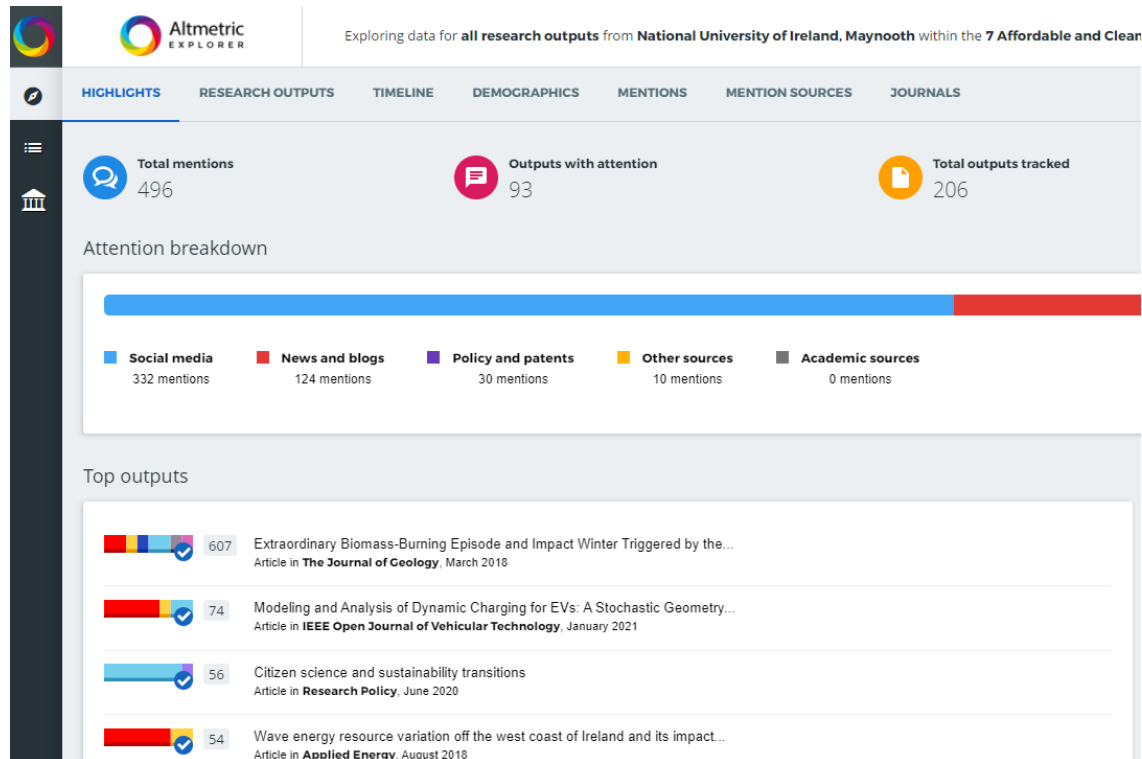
Altmetric EXPLORER

Exploring data for all research outputs from National University of Ireland, Maynooth within the 7 Affordable and Clean

HIGHLIGHTS RESEARCH OUTPUTS TIMELINE DEMOGRAPHICS MENTIONS MENTION SOURCES JOURNALS

Total mentions
496

Outputs with attention
93

Total outputs tracked
206

Attention breakdown

Social media
332 mentions

News and blogs
124 mentions

Policy and patents
30 mentions

Other sources
10 mentions

Academic sources
0 mentions

Top outputs

607 Extraordinary Biomass-Burning Episode and Impact Winter Triggered by the...
Article in The Journal of Geology, March 2018

74 Modeling and Analysis of Dynamic Charging for EVs: A Stochastic Geometry...
Article in IEEE Open Journal of Vehicular Technology, January 2021

56 Citizen science and sustainability transitions
Article in Research Policy, June 2020

54 Wave energy resource variation off the west coast of Ireland and its impact...
Article in Applied Energy, August 2018